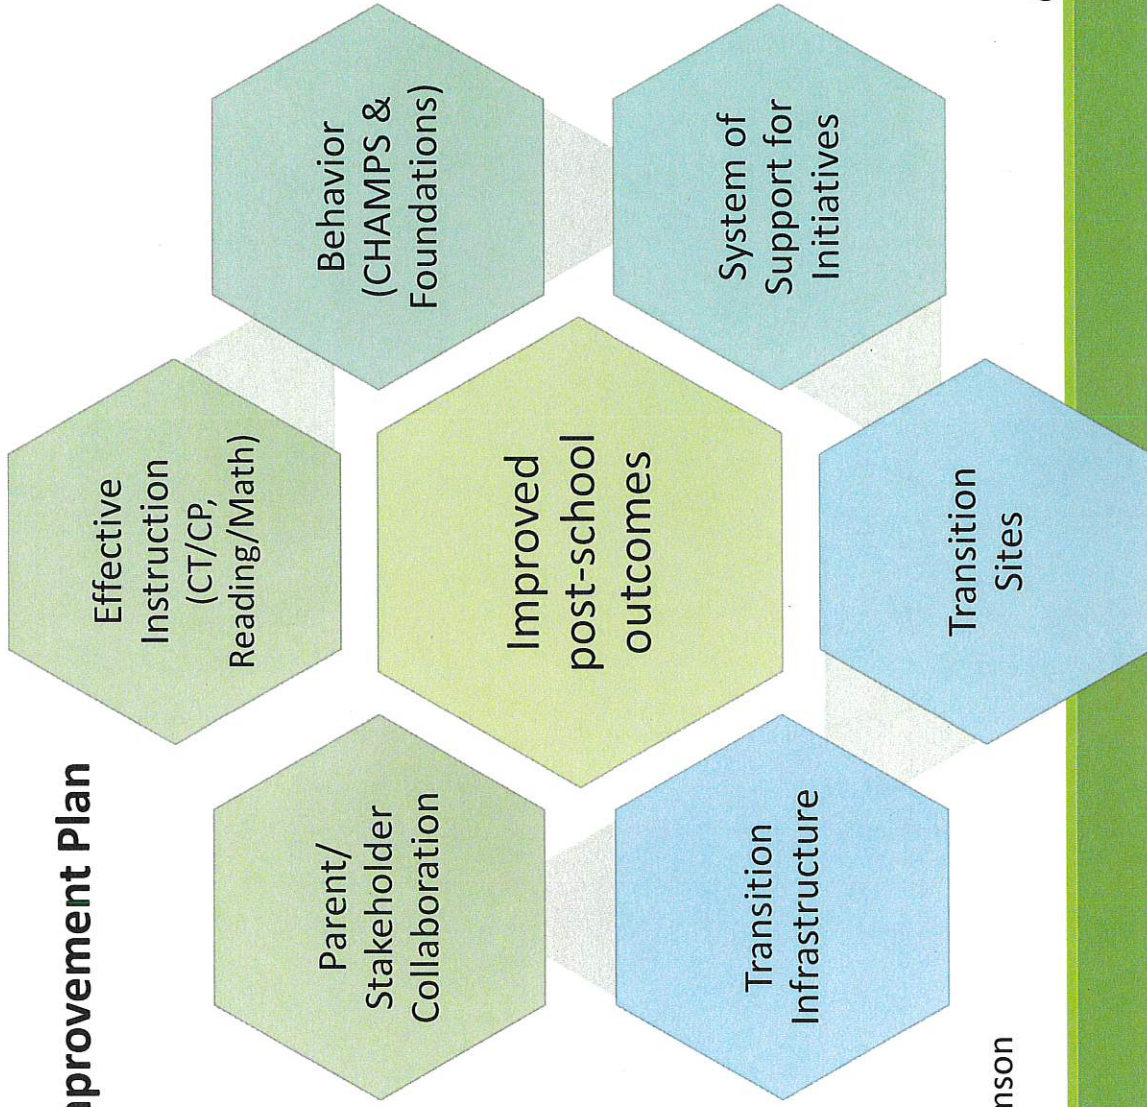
nprovement Plan

Parent/ Stakeholder Collaboration

Effective Instruction (CT/CP, Reading/Math)

Behavior (CHAMPS & Foundations)

Improved post-school outcomes

System of Support for Initiatives

Transition Infrastructure

Transition Sites

nson